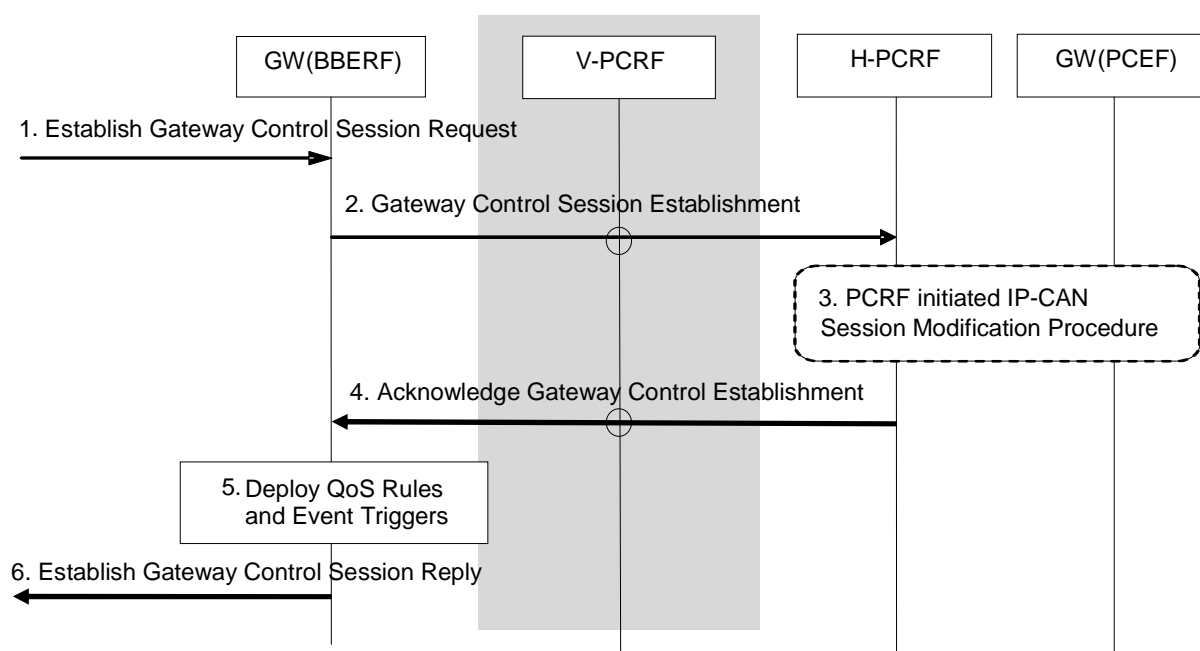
GW(BBERF)

V-PCRF

H-PCRF

GW(PCEF)

1. Establish Gateway Control Session Request

2. Gateway Control Session Establishment

3. PCRF initiated IP-CAN Session Modification Procedure

4. Acknowledge Gateway Control Establishment

5. Deploy QoS Rules and Event Triggers

6. Establish Gateway Control Session Reply